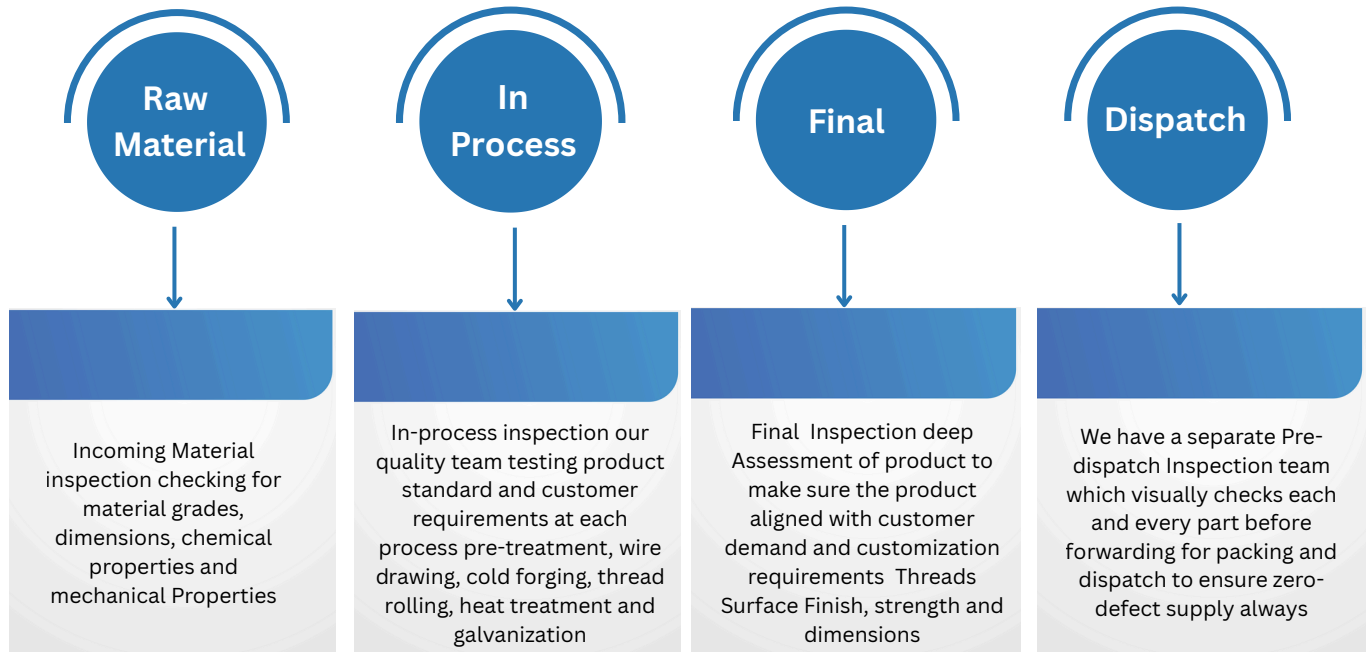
Raw Material

In Process

Final

Dispatch

Incoming Material inspection checking for material grades, dimensions, chemical properties and mechanical Properties

In-process inspection our quality team testing product standard and customer requirements at each process pre-treatment, wire drawing, cold forging, thread rolling, heat treatment and galvanization

Final Inspection deep Assessment of product to make sure the product aligned with customer demand and customization requirements Threads Surface Finish, strength and dimensions

We have a separate Pre-dispatch Inspection team which visually checks each and every part before forwarding for packing and dispatch to ensure zero-defect supply always